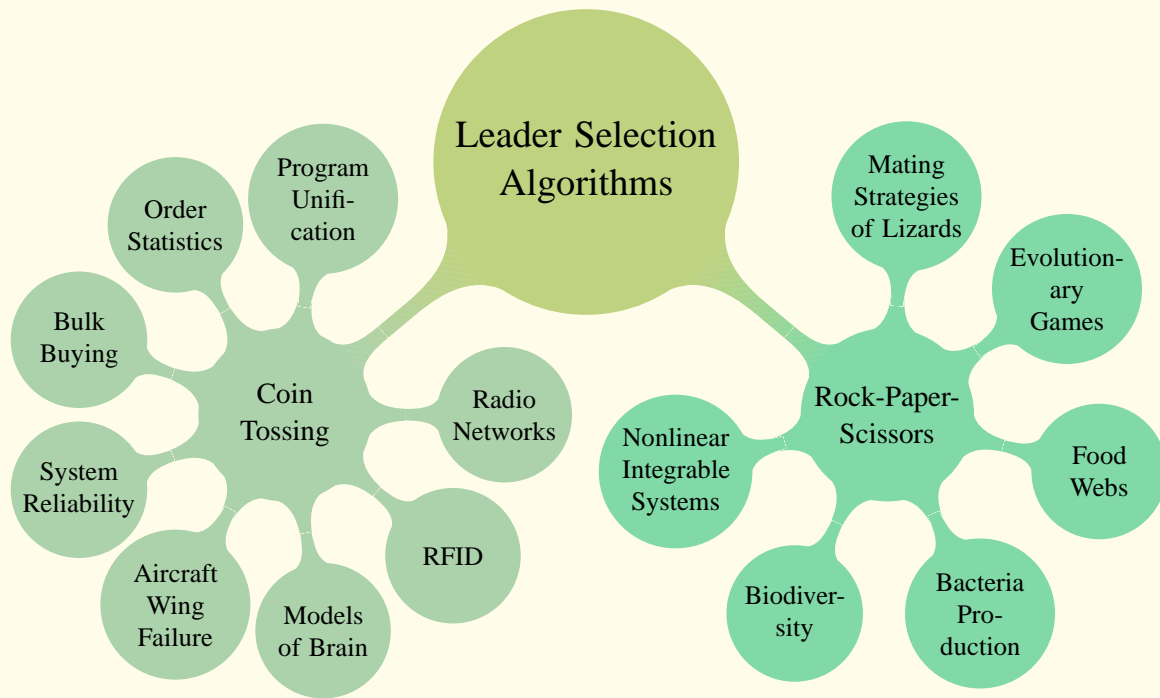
Leader Selection Algorithms

Coin Tossing

Program Unification

Order Statistics

Bulk Buying

System Reliability

Aircraft Wing Failure

Models of Brain

RFID

Radio Networks

Rock-Paper-Scissors

Mating Strategies of Lizards

Evolutionary Games

Food Webs

Bacteria Production

Biodiversity

Nonlinear Integrable Systems